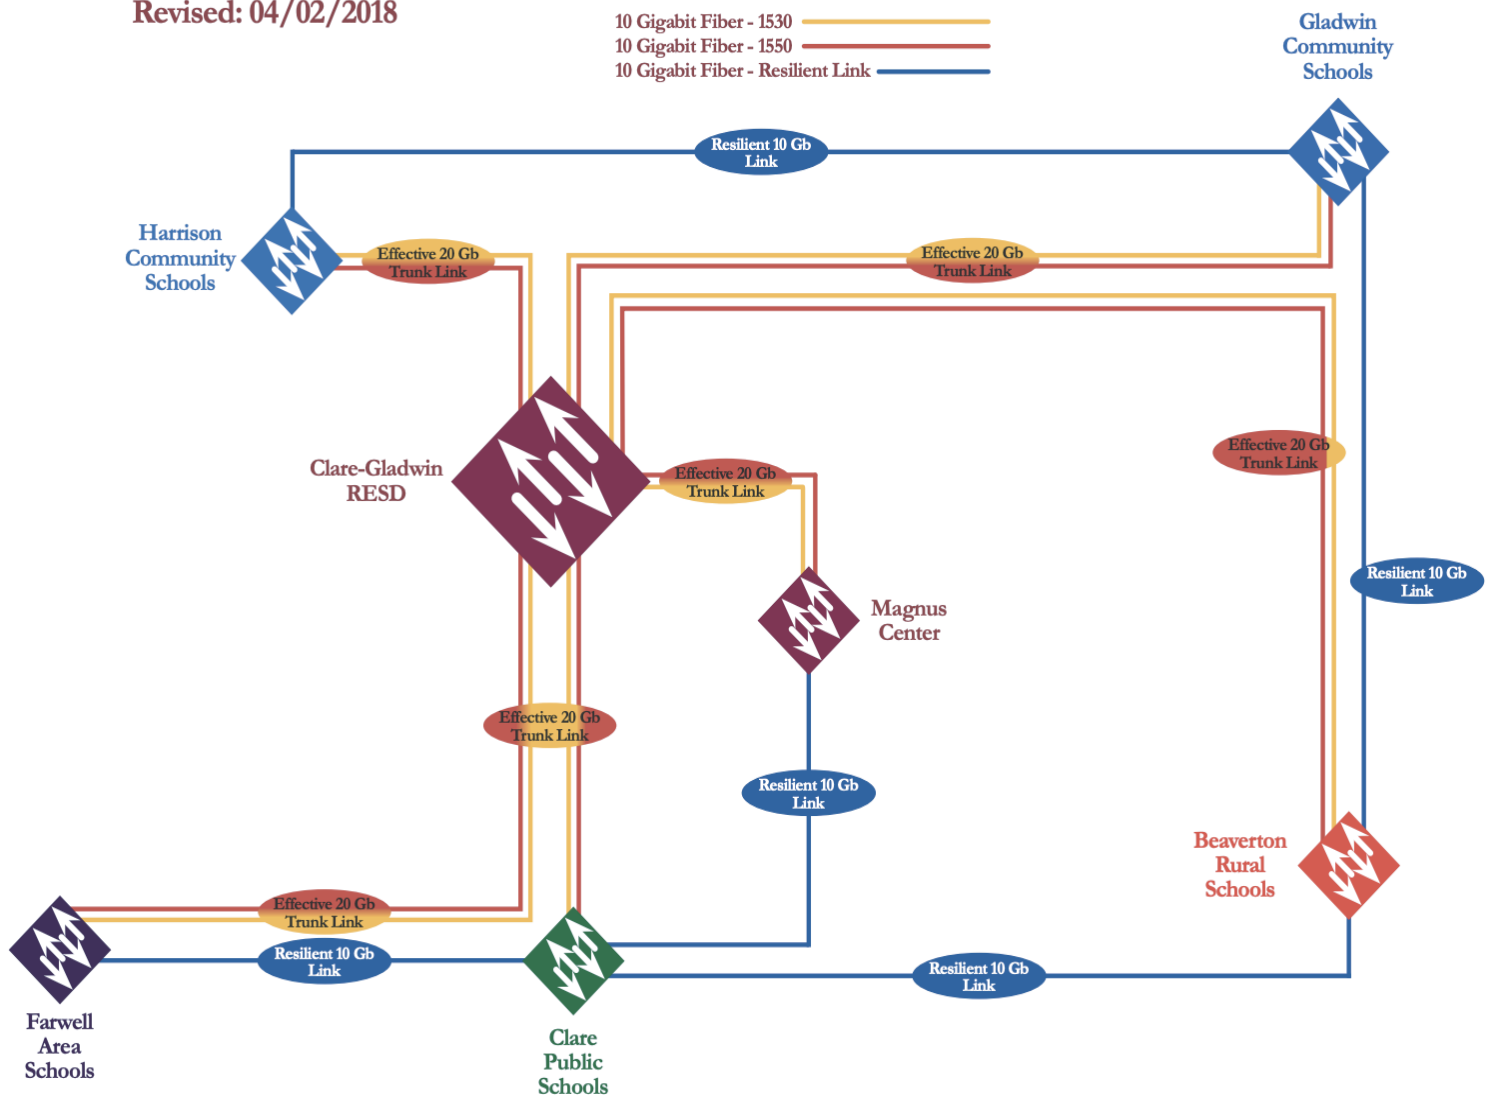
Revised: 04/02/2018

10 Gigabit Fiber - 1530
10 Gigabit Fiber - 1550
10 Gigabit Fiber - Resilient Link

Gladwin Community Schools

Resilient 10 Gb Link

Harrison Community Schools

Effective 20 Gb Trunk Link

Effective 20 Gb Trunk Link

Clare-Gladwin RESD

Effective 20 Gb Trunk Link

Effective 20 Gb Trunk Link

Resilient 10 Gb Link

Magnus Center

Effective 20 Gb Trunk Link

Resilient 10 Gb Link

Beaverton Rural Schools

Effective 20 Gb Trunk Link

Resilient 10 Gb Link

Resilient 10 Gb Link

Farwell Area Schools

Clare Public Schools